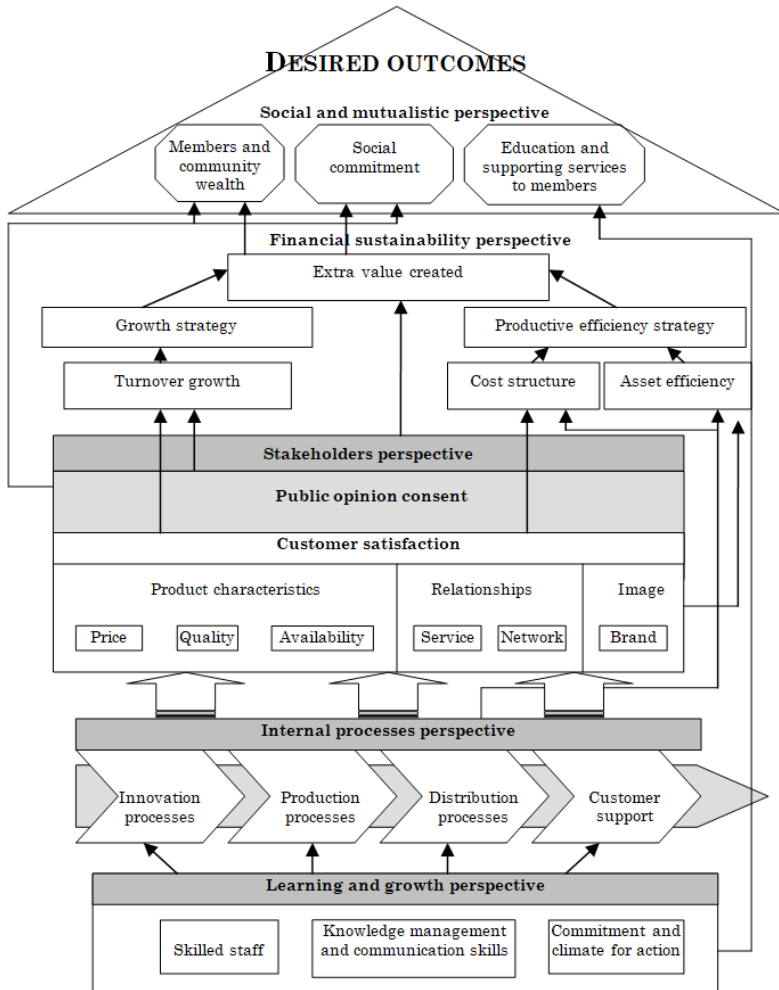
DESIRED OUTCOMES

Social and mutualistic perspective

Members and community wealth

Social commitment

Education and supporting services to members

Financial sustainability perspective

Extra value created

Growth strategy

Productive efficiency strategy

Turnover growth

Cost structure

Asset efficiency

Stakeholders perspective

Public opinion consent

Customer satisfaction

Product characteristics

Relationships

Image

Price

Quality

Availability

Service

Network

Brand

Internal processes perspective

Innovation processes

Production processes

Distribution processes

Customer support

Learning and growth perspective

Skilled staff

Knowledge management and communication skills

Commitment and climate for action